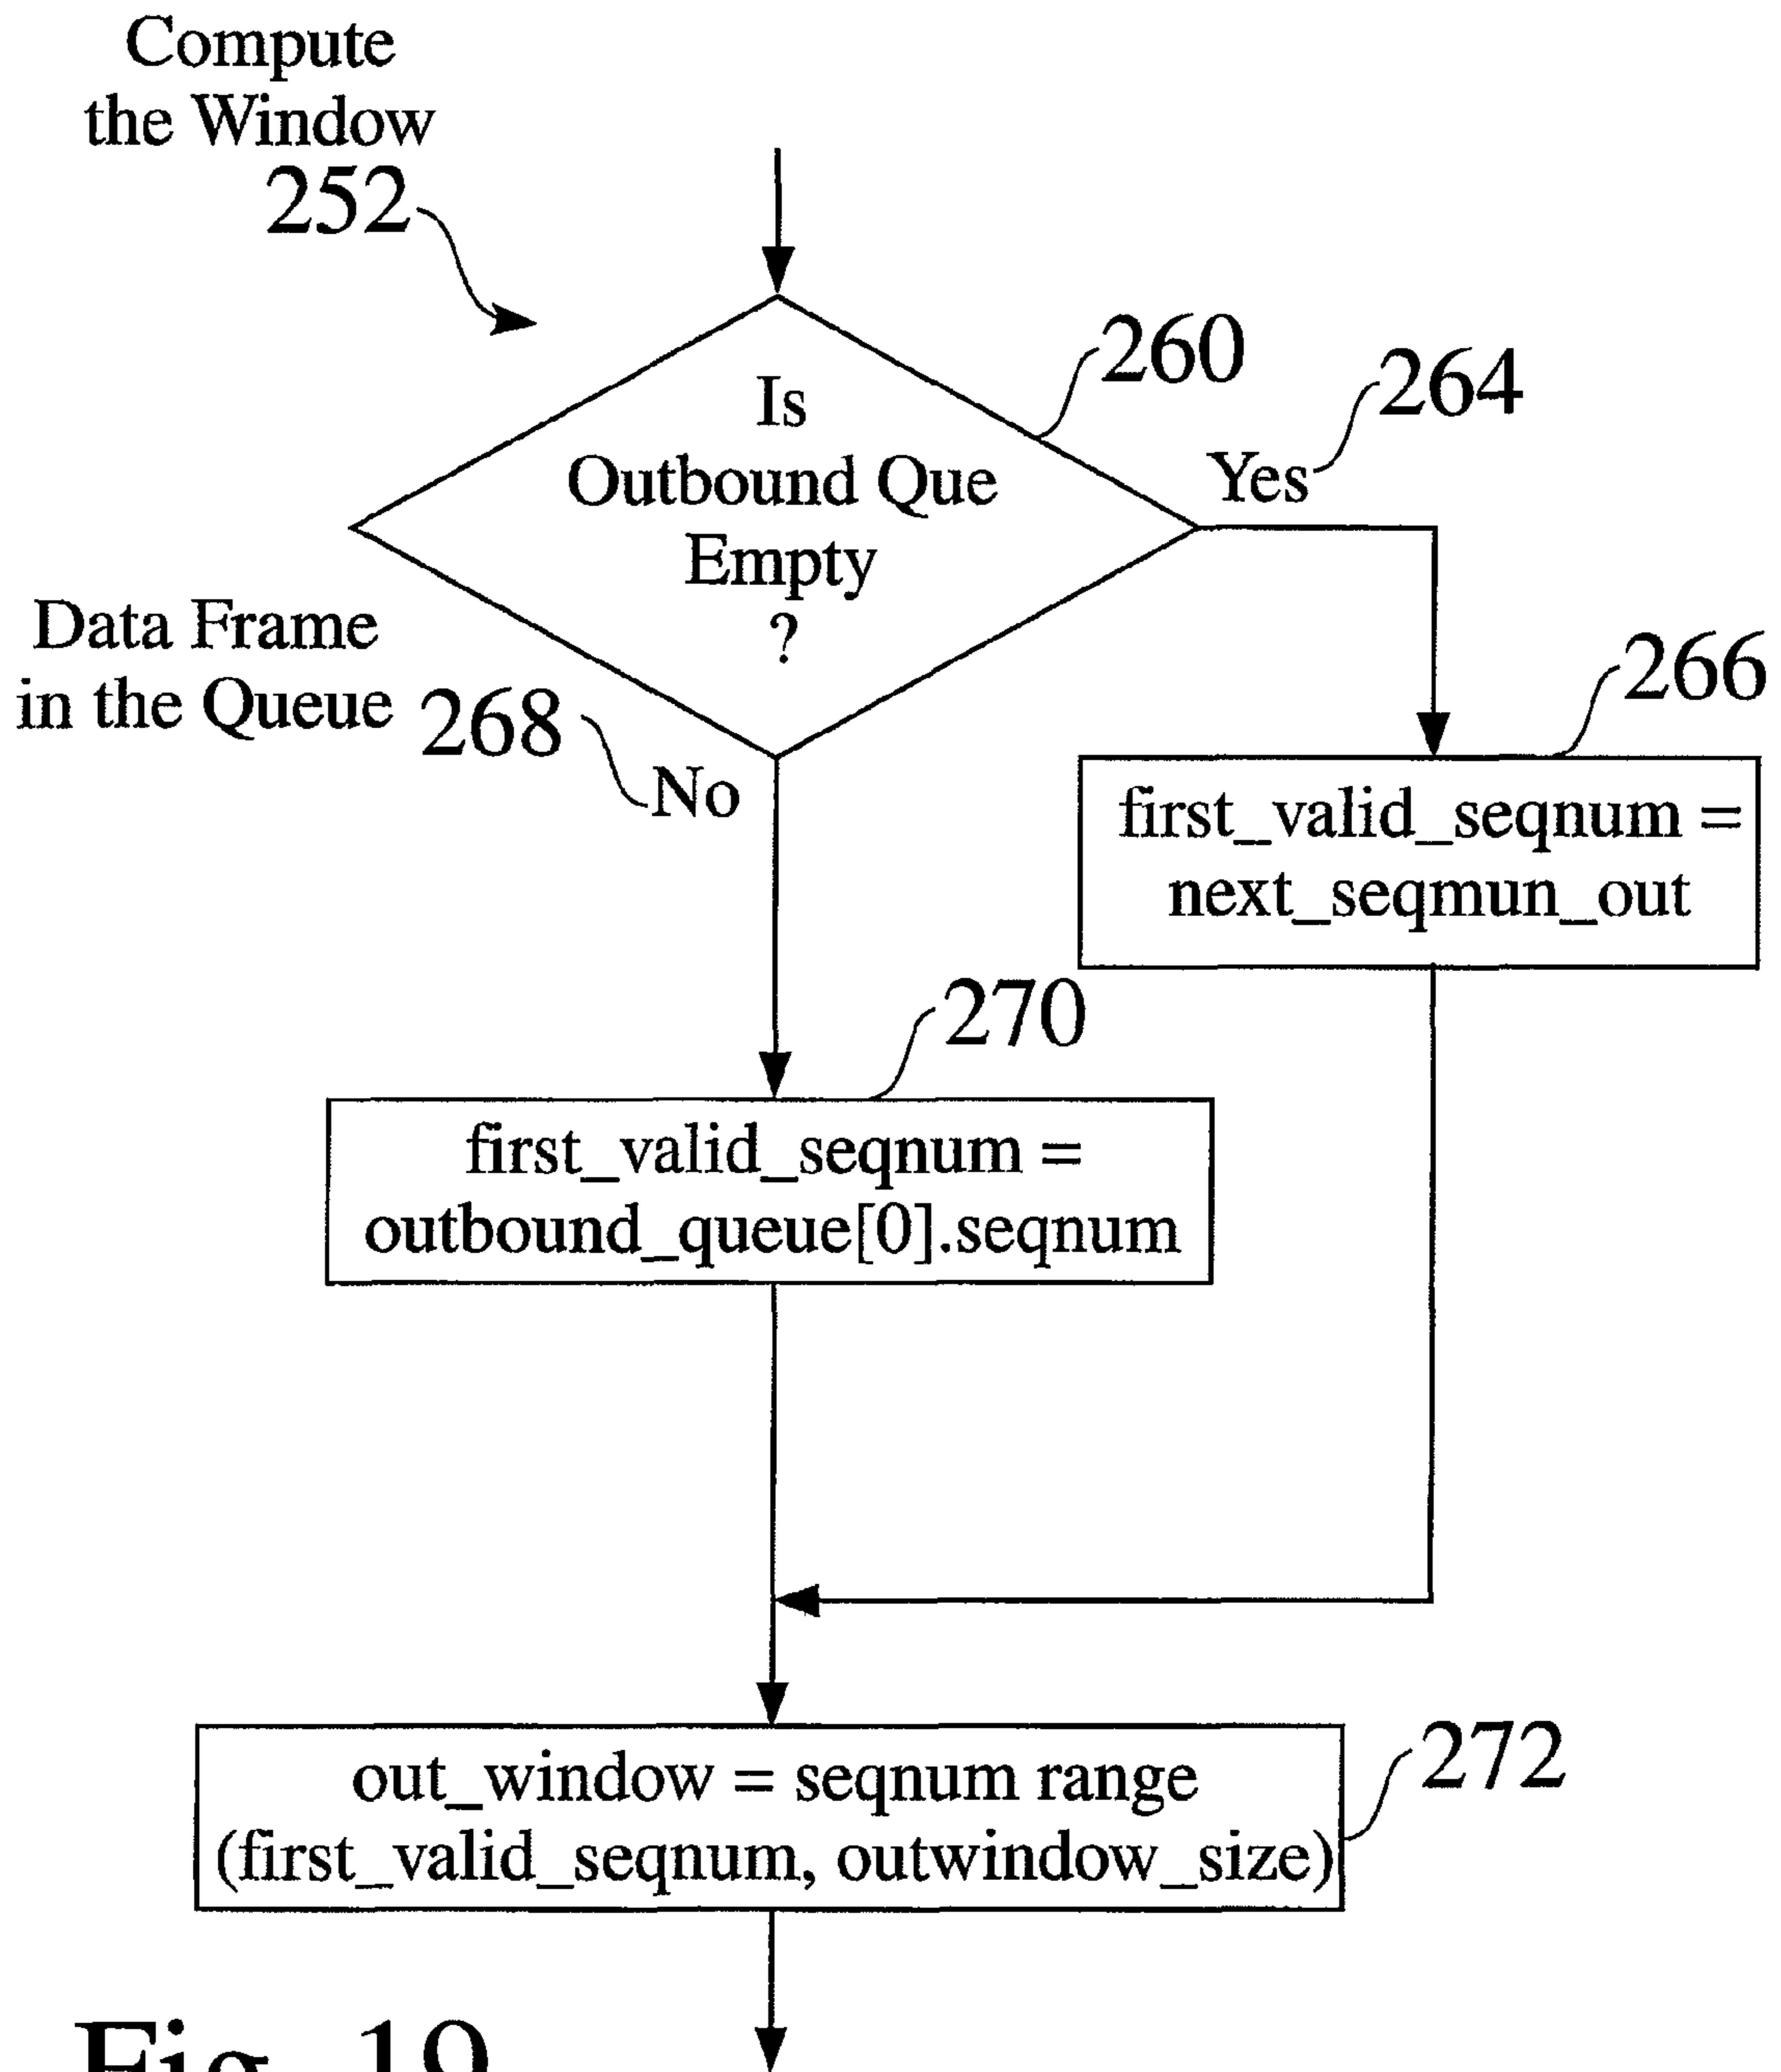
Compute the Window
252

260
Is Outbound Que Empty ?

264
Yes

Data Frame in the Queue
268
No

266
first_valid_seqnum = next_seqmun_out

270
first_valid_seqnum = outbound_queue[0].seqnum

out_window = seqnum range (first_valid_seqnum, outwindow_size)
272

Fig. 19